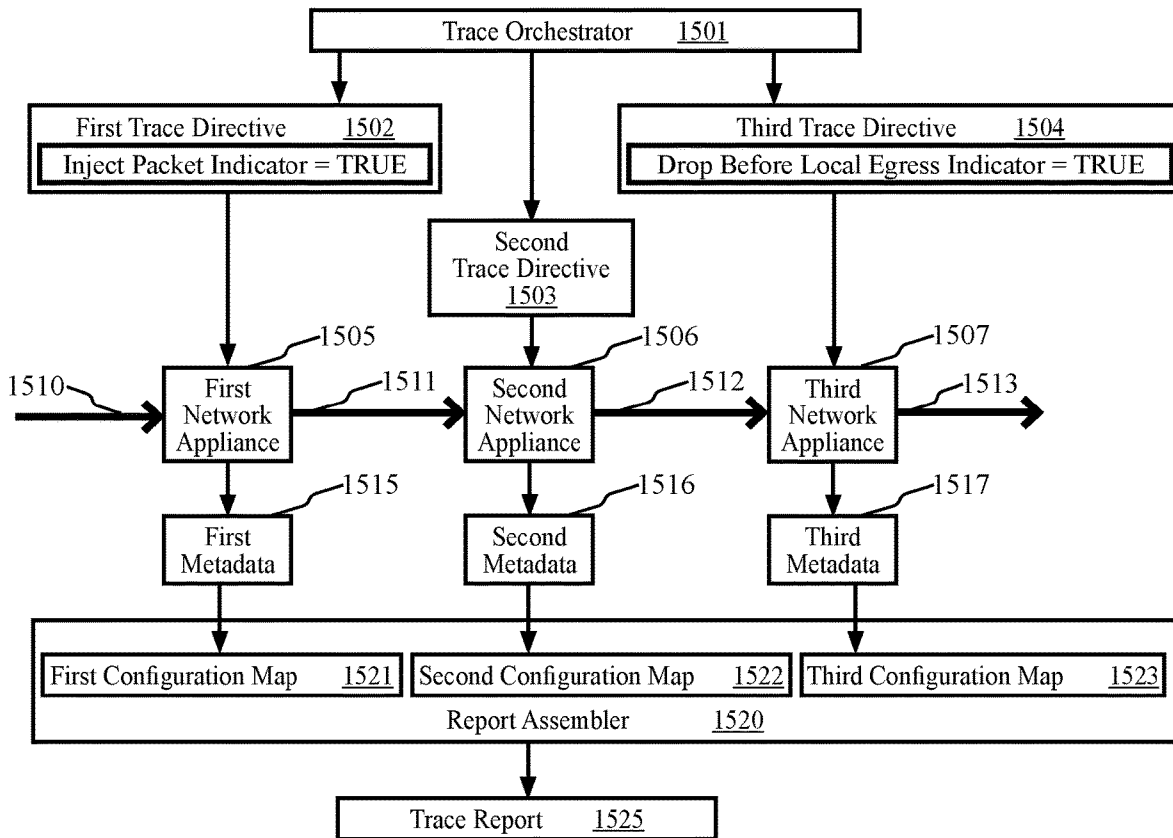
Trace Orchestrator 1501

First Trace Directive 1502
Inject Packet Indicator = TRUE

Third Trace Directive 1504
Drop Before Local Egress Indicator = TRUE

Second Trace Directive 1503

1505
1506
1507

1510
First Network Appliance
1511
Second Network Appliance
1512
Third Network Appliance
1513

1515
1516
1517

First Metadata
Second Metadata
Third Metadata

First Configuration Map 1521
Second Configuration Map 1522
Third Configuration Map 1523
Report Assembler 1520

Trace Report 1525